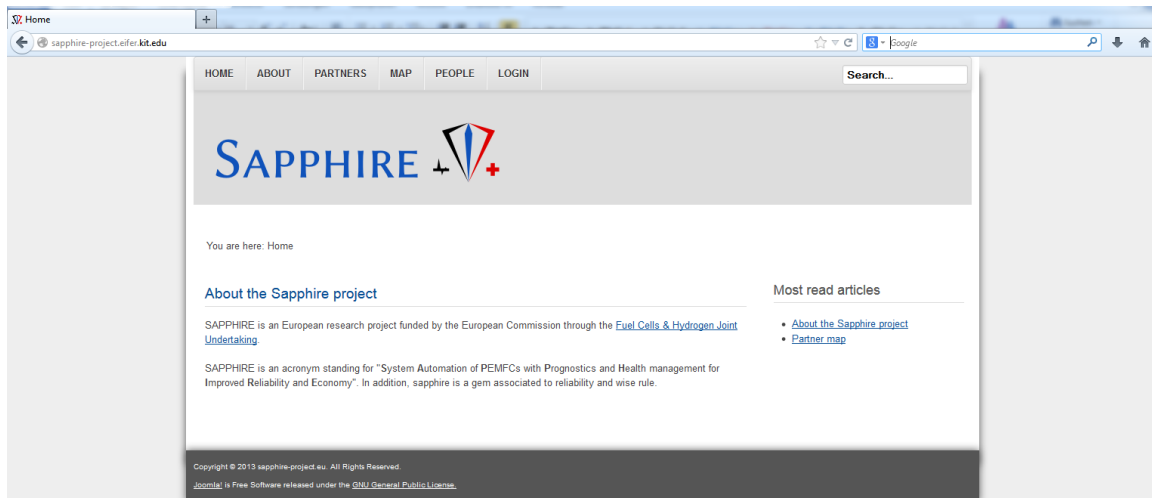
Home

sapphire-project.eifer.kit.edu

Google

HOME ABOUT PARTNERS MAP PEOPLE LOGIN

Search...

SAPPHIRE

You are here: Home

About the Sapphire project

SAPPHIRE is an European research project funded by the European Commission through the Fuel Cells & Hydrogen Joint Undertaking.

SAPPHIRE is an acronym standing for "System Automation of PEMFCs with Prognostics and Health management for Improved Reliability and Economy". In addition, sapphire is a gem associated to reliability and wise rule.

Most read articles

- About the Sapphire project
- Partner map

Copyright © 2013 sapphire-project.eu. All Rights Reserved.

Joomla! is Free Software released under the GNU General Public License.